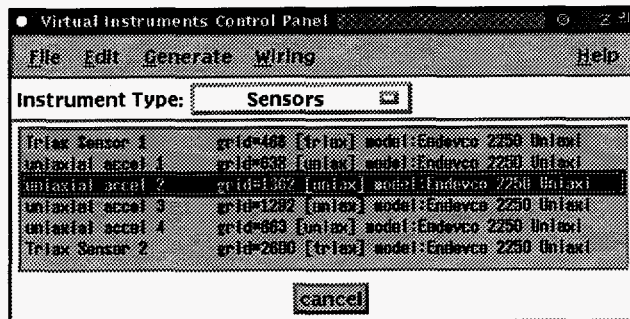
Virtual Instruments Control Panel

File Edit Generate Wiring Help

Instrument Type: Sensors

Triax Sensor 1 grid=468 [triax] model:Endevco 2250 Uniaxi
uniaxial accel 1 grid=638 [uniax] model:Endevco 2250 Uniaxi
uniaxial accel 2 grid=1362 [uniax] model:Endevco 2250 Uniaxi
uniaxial accel 3 grid=1282 [uniax] model:Endevco 2250 Uniaxi
uniaxial accel 4 grid=863 [uniax] model:Endevco 2250 Uniaxi
Triax Sensor 2 grid=2690 [triax] model:Endevco 2250 Uniaxi

cancel